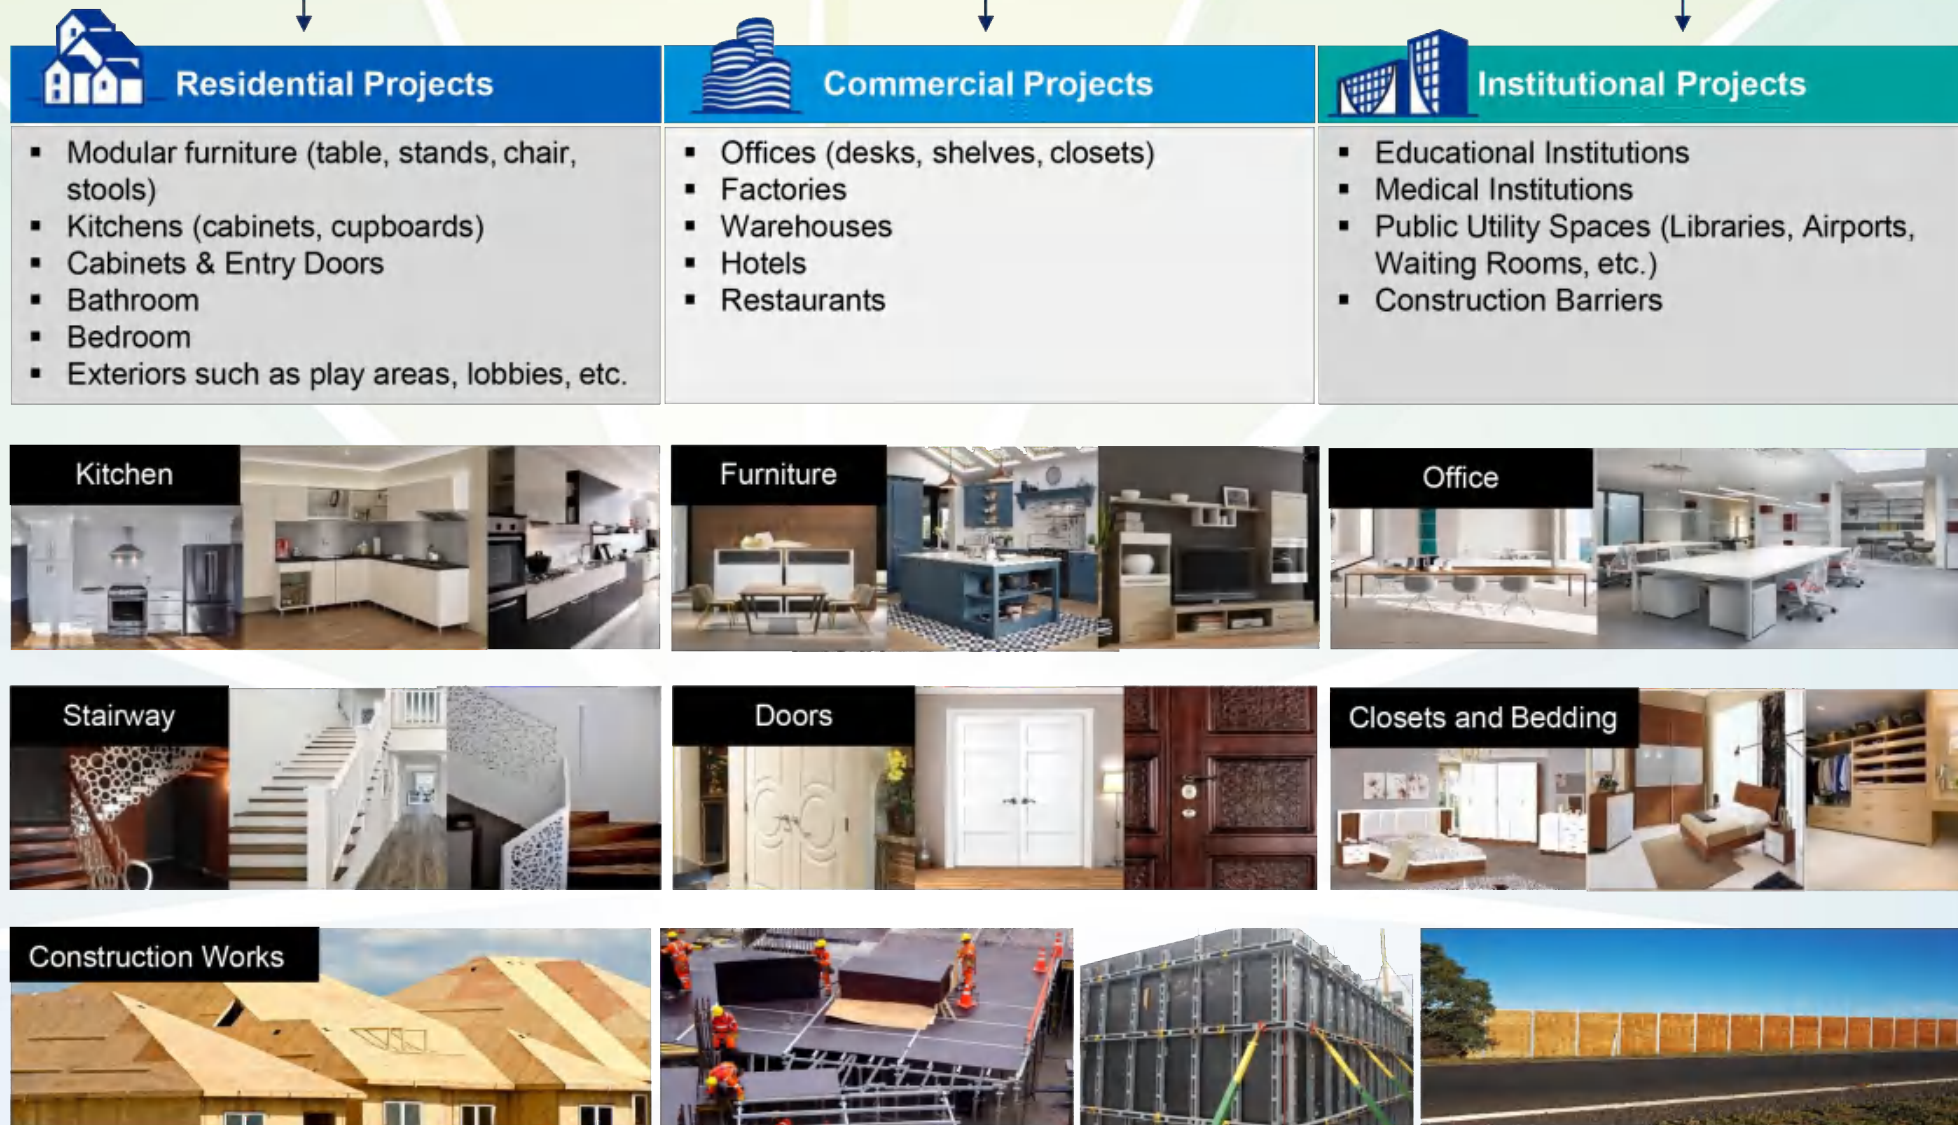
Residential Projects

- Modular furniture (table, stands, chair, stools)
- Kitchens (cabinets, cupboards)
- Cabinets & Entry Doors
- Bathroom
- Bedroom
- Exteriors such as play areas, lobbies, etc.

Commercial Projects

- Offices (desks, shelves, closets)
- Factories
- Warehouses
- Hotels
- Restaurants

Institutional Projects

- Educational Institutions
- Medical Institutions
- Public Utility Spaces (Libraries, Airports, Waiting Rooms, etc.)
- Construction Barriers

Kitchen

Furniture

Office

Stairway

Doors

Closets and Bedding

Construction Works